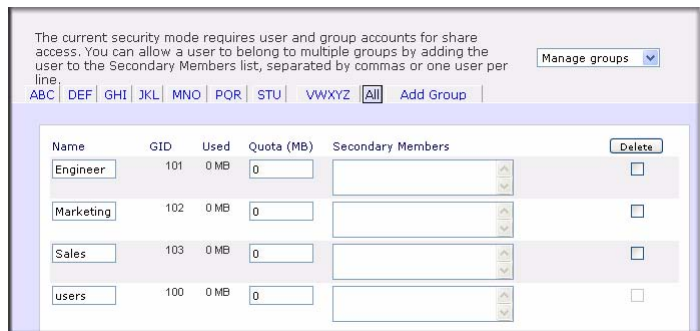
The current security mode requires user and group accounts for share access. You can allow a user to belong to multiple groups by adding the user to the Secondary Members list, separated by commas or one user per line.

Manage groups

ABC | DEF | GHI | JKL | MNO | PQR | STU | VWXYZ | All | Add Group

| Name | GID | Used | Quota (MB) | Secondary Members | Delete |
|---|---|---|---|---|---|
| Engineer | 101 | 0 MB | 0 | | |
| Marketing | 102 | 0 MB | 0 | | |
| Sales | 103 | 0 MB | 0 | | |
| users | 100 | 0 MB | 0 | | |